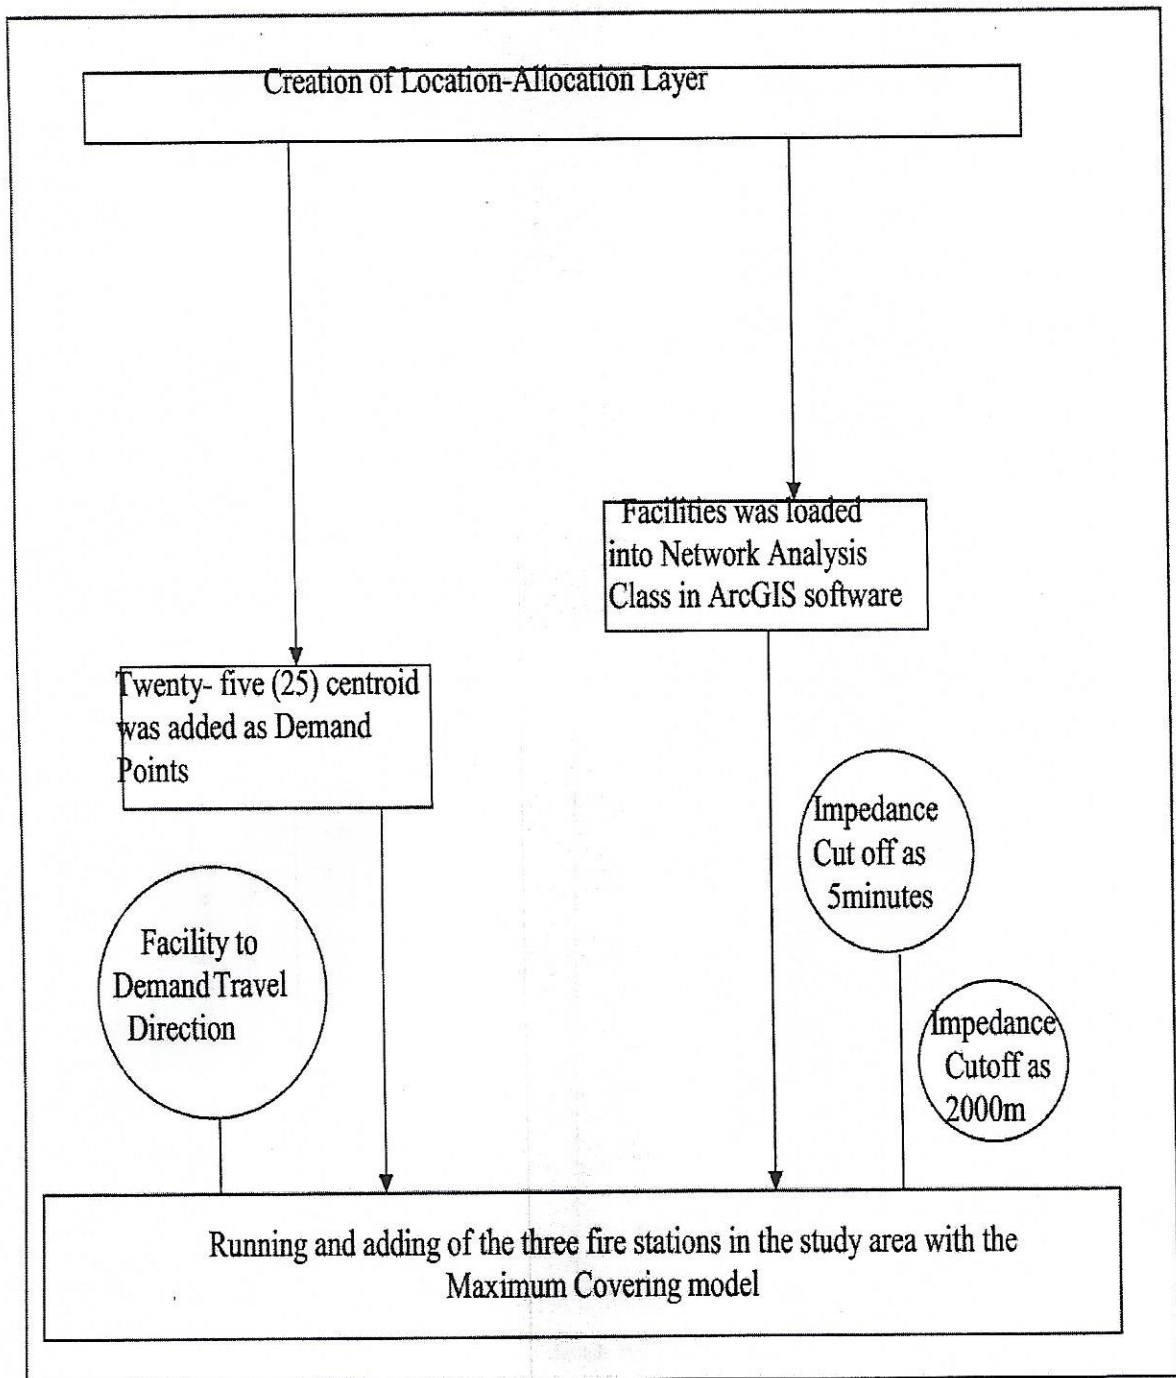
Creation of Location-Allocation Layer

Facilities was loaded into Network Analysis Class in ArcGIS software

Twenty- five (25) centroid was added as Demand Points

Impedance Cut off as 5minutes

Facility to Demand Travel Direction

Impedance Cutoff as 2000m

Running and adding of the three fire stations in the study area with the Maximum Covering model